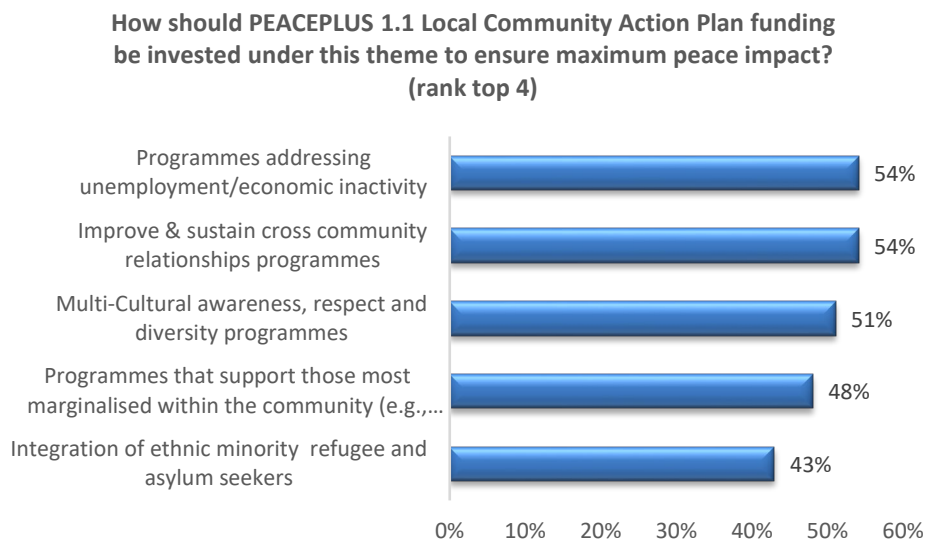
How should PEACEPLUS 1.1 Local Community Action Plan funding be invested under this theme to ensure maximum peace impact? (rank top 4)

Programmes addressing unemployment/economic inactivity 54%

Improve & sustain cross community relationships programmes 54%

Multi-Cultural awareness, respect and diversity programmes 51%

Programmes that support those most marginalised within the community (e.g.,… 48%

Integration of ethnic minority refugee and asylum seekers 43%

0% 10% 20% 30% 40% 50% 60%